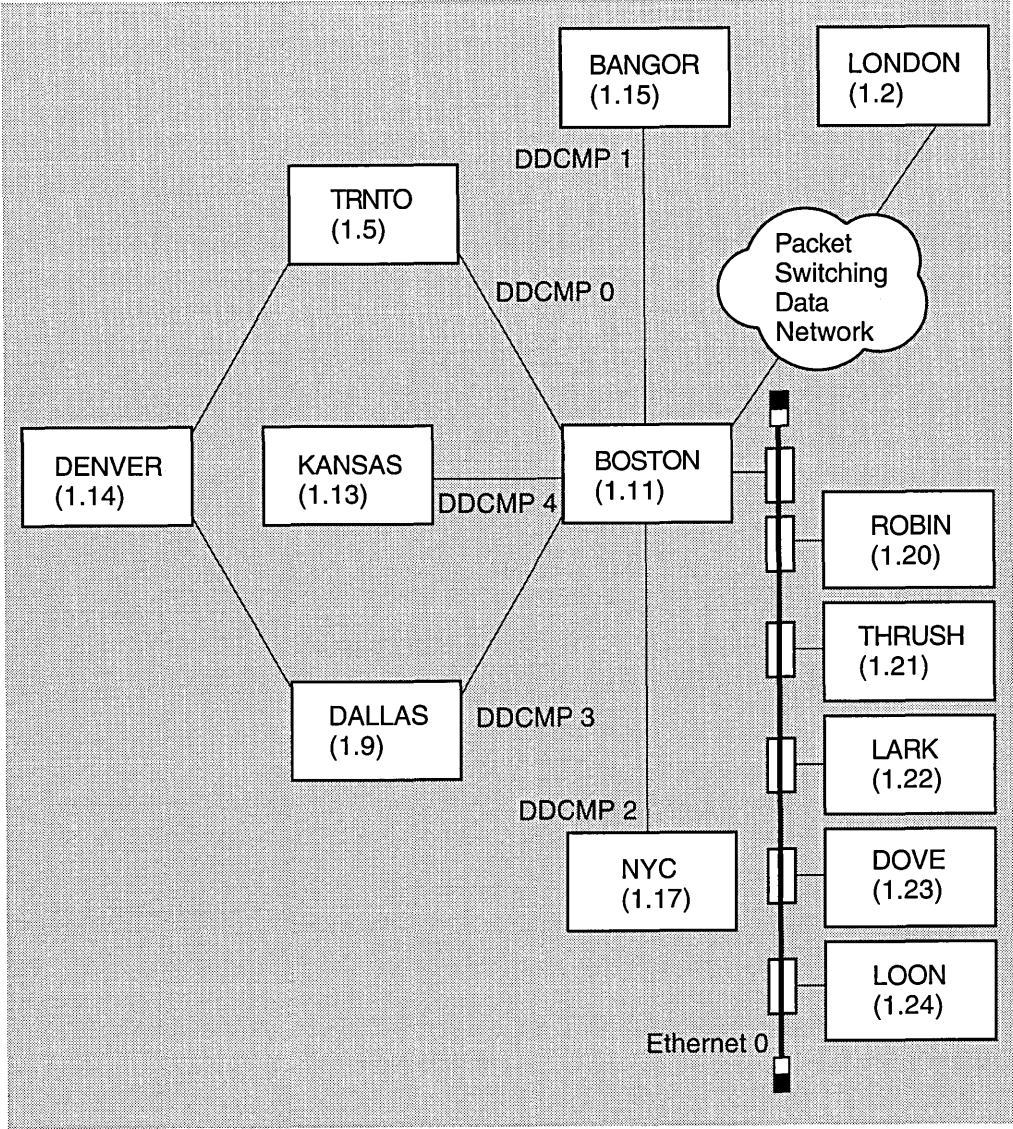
BANGOR
(1.15)

LONDON
(1.2)

DDCMP 1

TRNTO
(1.5)

Packet Switching Data Network

DDCMP 0

DENVER
(1.14)

KANSAS
(1.13)

DDCMP 4

BOSTON
(1.11)

ROBIN
(1.20)

THRUSH
(1.21)

DALLAS
(1.9)

DDCMP 3

LARK
(1.22)

DDCMP 2

NYC
(1.17)

DOVE
(1.23)

LOON
(1.24)

Ethernet 0